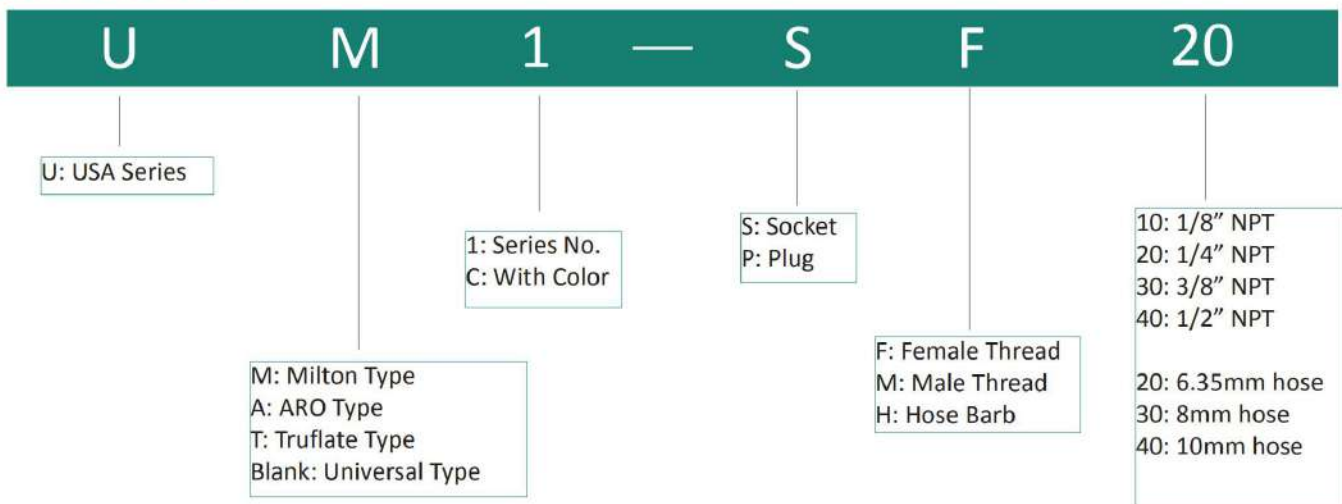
U M 1 — S F 20

U: USA Series

1: Series No.
C: With Color

S: Socket
P: Plug

10: 1/8” NPT
20: 1/4” NPT
30: 3/8” NPT
40: 1/2” NPT

20: 6.35mm hose
30: 8mm hose
40: 10mm hose

M: Milton Type
A: ARO Type
T: Truflate Type
Blank: Universal Type

F: Female Thread
M: Male Thread
H: Hose Barb